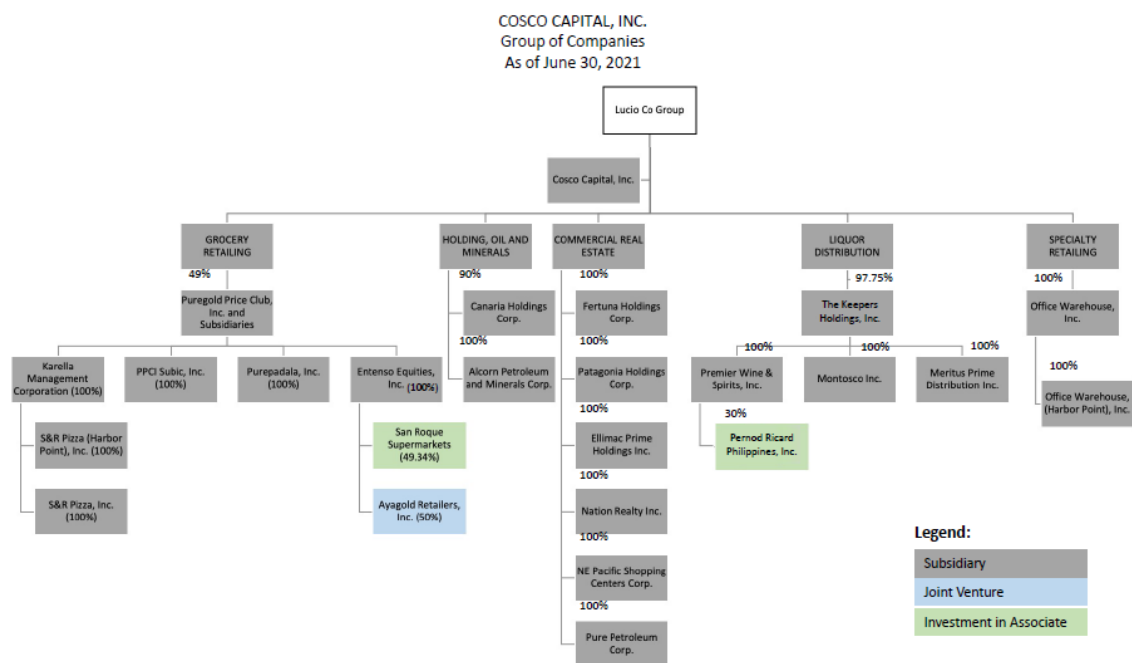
COSCO CAPITAL, INC.
Group of Companies
As of June 30, 2021

Lucio Co Group

Cosco Capital, Inc.

GROCERY RETAILING
49%
Puregold Price Club, Inc. and Subsidiaries
Karella Management Corporation (100%)
S&R Pizza (Harbor Point), Inc. (100%)
S&R Pizza, Inc. (100%)
PPCI Subic, Inc. (100%)
Purepadala, Inc. (100%)
Entenso Equities, Inc. (100%)
San Roque Supermarkets (49.34%)
Ayagold Retailers, Inc. (50%)

HOLDING, OIL AND MINERALS
90%
Canaria Holdings Corp.
100%
Alcorn Petroleum and Minerals Corp.

COMMERCIAL REAL ESTATE
100%
Fertuna Holdings Corp.
100%
Patagonia Holdings Corp.
100%
Ellimac Prime Holdings Inc.
100%
Nation Realty Inc.
100%
NE Pacific Shopping Centers Corp.
100%
Pure Petroleum Corp.

LIQUOR DISTRIBUTION
97.75%
The Keepers Holdings, Inc.
100%
Premier Wine & Spirits, Inc.
30%
Pernod Ricard Philippines, Inc.
100%
Montosco Inc.
100%
Meritus Prime Distribution Inc.

SPECIALTY RETAILING
100%
Office Warehouse, Inc.
100%
Office Warehouse, (Harbor Point), Inc.

Legend:
Subsidiary
Joint Venture
Investment in Associate